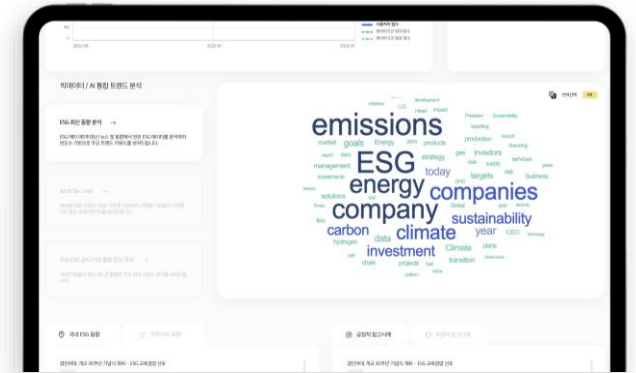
빅데이터 / AI 통합 트렌드 분석

ESG 최신 동향 분석 →

emissions
ESG
energy
companies
company
sustainability
climate
carbon
investment
year
today
targets
data
Climate
goals
market
management
strategy
investors
production
business
solutions
hydrogen
projects
transition
products
reporting
services
Energy
zero
Global
plans
chain
CEO
risk
financing
supply
gas
impact
development
Sustainability

국내 ESG 동향

글로벌 환경규제